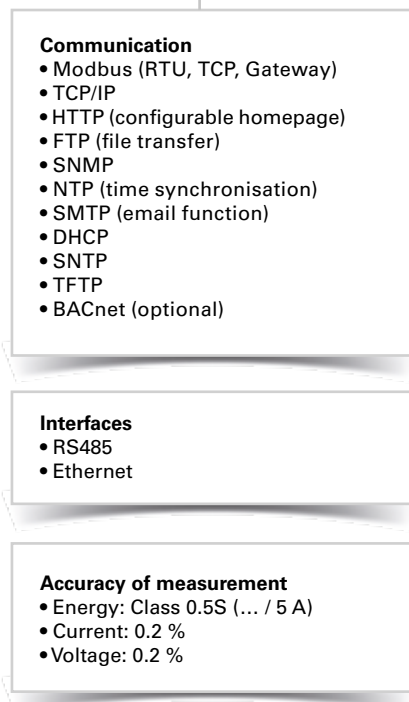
**Communication**
• Modbus (RTU, TCP, Gateway)
• TCP/IP
• HTTP (configurable homepage)
• FTP (file transfer)
• SNMP
• NTP (time synchronisation)
• SMTP (email function)
• DHCP
• SNTP
• TFTP
• BACnet (optional)

**Interfaces**
• RS485
• Ethernet

**Accuracy of measurement**
• Energy: Class 0.5S (… / 5 A)
• Current: 0.2 %
• Voltage: 0.2 %